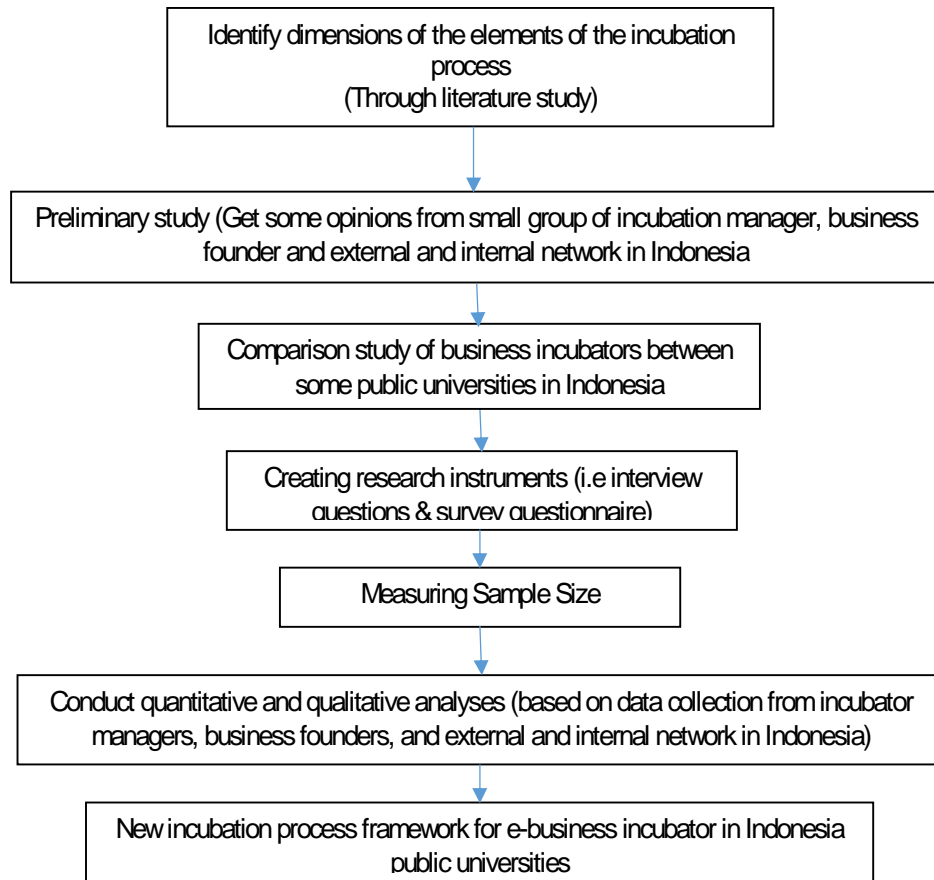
Identify dimensions of the elements of the incubation process
(Through literature study)

Preliminary study (Get some opinions from small group of incubation manager, business founder and external and internal network in Indonesia

Comparison study of business incubators between some public universities in Indonesia

Creating research instruments (i.e interview questions & survey questionnaire)

Measuring Sample Size

Conduct quantitative and qualitative analyses (based on data collection from incubator managers, business founders, and external and internal network in Indonesia)

New incubation process framework for e-business incubator in Indonesia public universities